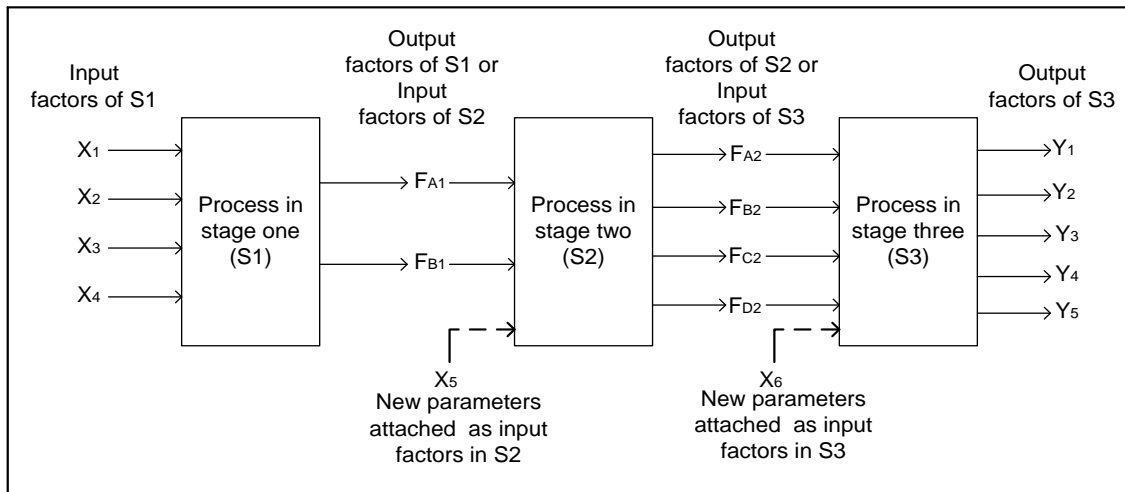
Input factors of S1

$X_1$

$X_2$

$X_3$

$X_4$

Process in stage one (S1)

Output factors of S1 or Input factors of S2

$F_{A1}$

$F_{B1}$

Process in stage two (S2)

$X_5$
New parameters attached as input factors in S2

Output factors of S2 or Input factors of S3

$F_{A2}$

$F_{B2}$

$F_{C2}$

$F_{D2}$

Process in stage three (S3)

$X_6$
New parameters attached as input factors in S3

Output factors of S3

$Y_1$

$Y_2$

$Y_3$

$Y_4$

$Y_5$